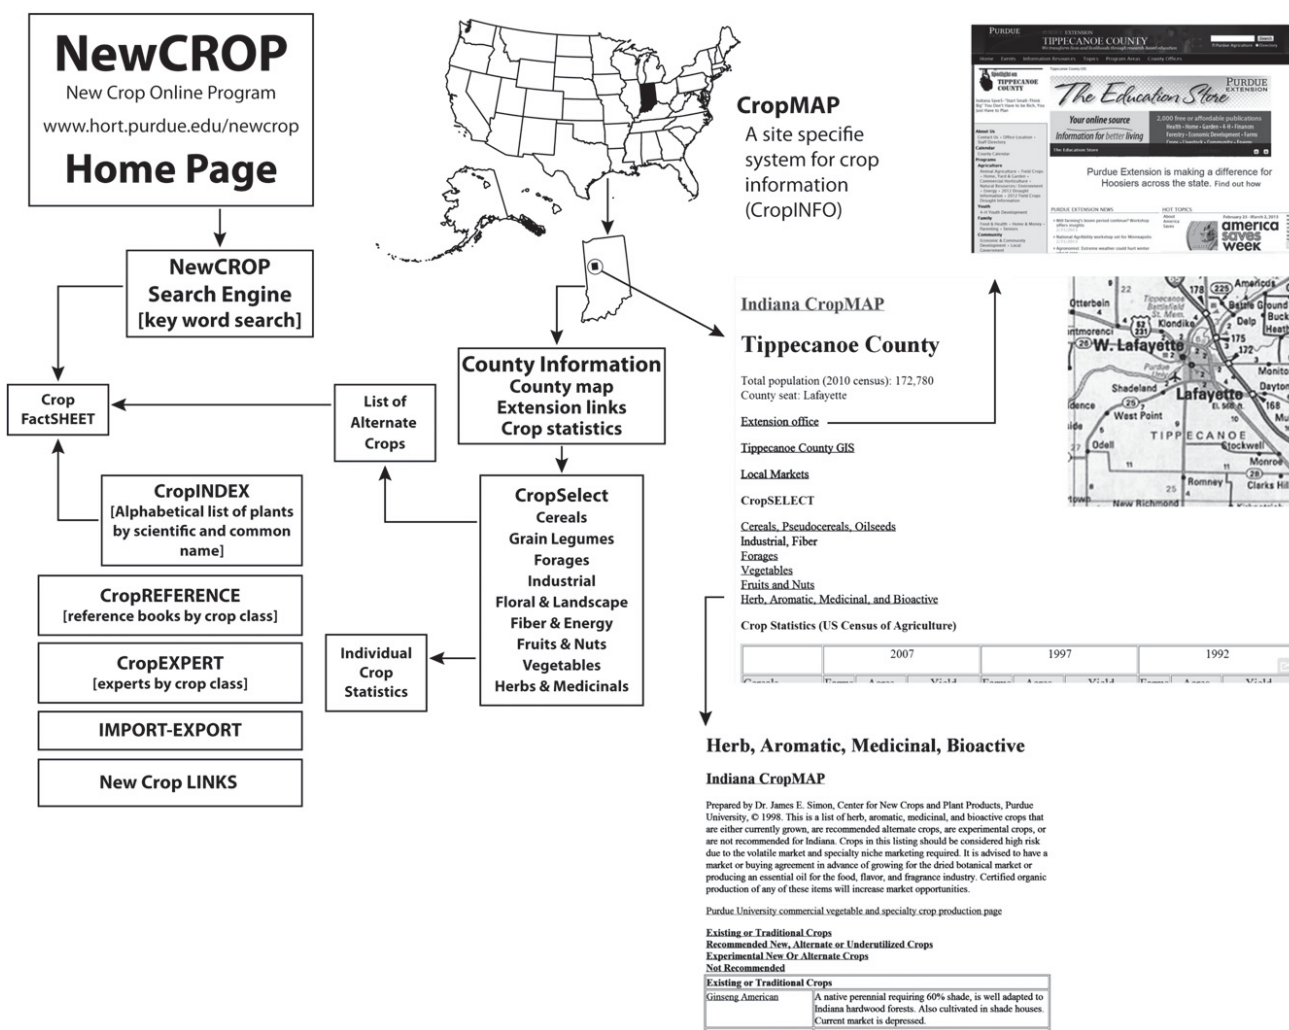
NewCROP
New Crop Online Program
www.hort.purdue.edu/newcrop
Home Page

NewCROP
Search Engine
[key word search]

Crop
FactSHEET

CropINDEX
[Alphabetical list of plants by scientific and common name]

CropREFERENCE
[reference books by crop class]

CropEXPERT
[experts by crop class]

IMPORT-EXPORT

New Crop LINKS

CropMAP
A site specific system for crop information (CropINFO)

County Information
County map
Extension links
Crop statistics

List of Alternate Crops

CropSelect
Cereals
Grain Legumes
Forages
Industrial
Floral & Landscape
Fiber & Energy
Fruits & Nuts
Vegetables
Herbs & Medicinals

Individual Crop Statistics

PURDUE EXTENSION
TIPPECANOE COUNTY
The Education Store
PURDUE EXTENSION
Your online source
Information for better living
Purdue Extension is making a difference for Hoosiers across the state. Find out how
america saves week

Indiana CropMAP
Tippecanoe County
Total population (2010 census): 172,780
County seat: Lafayette
Extension office
Tippecanoe County GIS
Local Markets
CropSELECT
Cereals, Pseudocereals, Oilseeds
Industrial, Fiber
Forages
Vegetables
Fruits and Nuts
Herb, Aromatic, Medicinal, and Bioactive
Crop Statistics (US Census of Agriculture)

| | 2007 | 1997 | 1992 |
|---|---|---|---|

Otterbein
W. Lafayette
Shadeland
Lafayette
West Point
TIPPECANOE
Odell
Romney
Monroe
Clarks Hill
New Richmond
Americus
Battle Ground
Dayton
Stockwell

Herb, Aromatic, Medicinal, Bioactive
Indiana CropMAP
Prepared by Dr. James E. Simon, Center for New Crops and Plant Products, Purdue University, © 1998. This is a list of herb, aromatic, medicinal, and bioactive crops that are either currently grown, are recommended alternate crops, are experimental crops, or are not recommended for Indiana. Crops in this listing should be considered high risk due to the volatile market and specialty niche marketing required. It is advised to have a market or buying agreement in advance of growing for the dried botanical market or producing an essential oil for the food, flavor, and fragrance industry. Certified organic production of any of these items will increase market opportunities.

Purdue University commercial vegetable and specialty crop production page

Existing or Traditional Crops
Recommended New, Alternate or Underutilized Crops
Experimental New Or Alternate Crops
Not Recommended

| Existing or Traditional Crops | |
|---|---|
| Ginseng American | A native perennial requiring 60% shade, is well adapted to Indiana hardwood forests. Also cultivated in shade houses. Current market is depressed. |